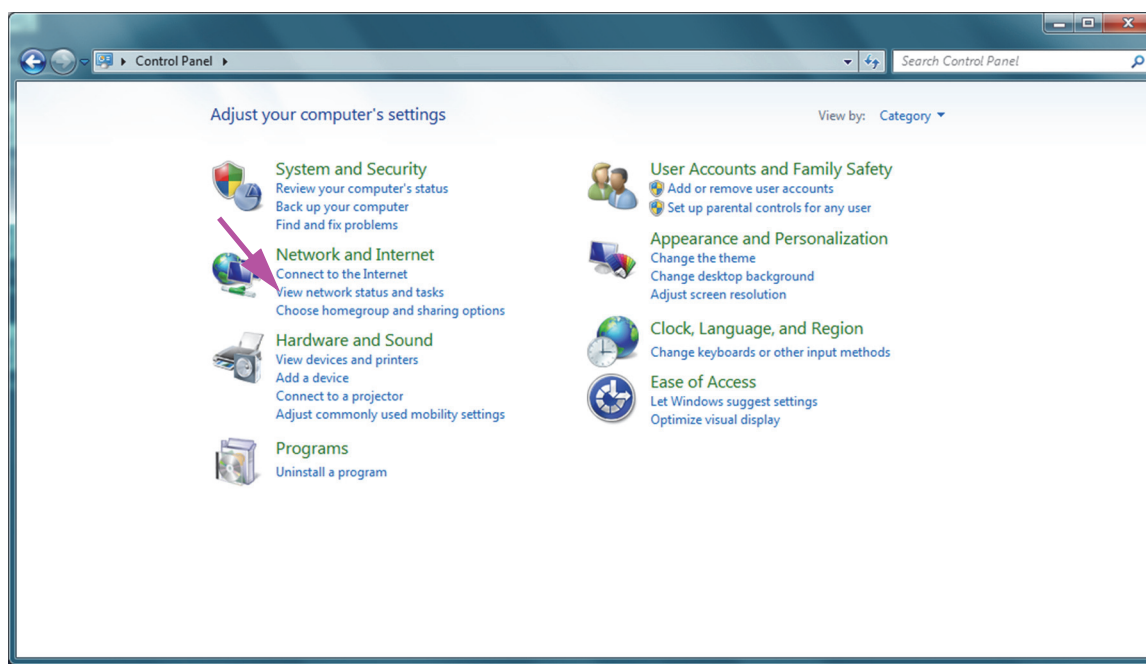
Control Panel

Search Control Panel

Adjust your computer's settings

View by: Category

System and Security
Review your computer's status
Back up your computer
Find and fix problems

Network and Internet
Connect to the Internet
View network status and tasks
Choose homegroup and sharing options

Hardware and Sound
View devices and printers
Add a device
Connect to a projector
Adjust commonly used mobility settings

Programs
Uninstall a program

User Accounts and Family Safety
Add or remove user accounts
Set up parental controls for any user

Appearance and Personalization
Change the theme
Change desktop background
Adjust screen resolution

Clock, Language, and Region
Change keyboards or other input methods

Ease of Access
Let Windows suggest settings
Optimize visual display